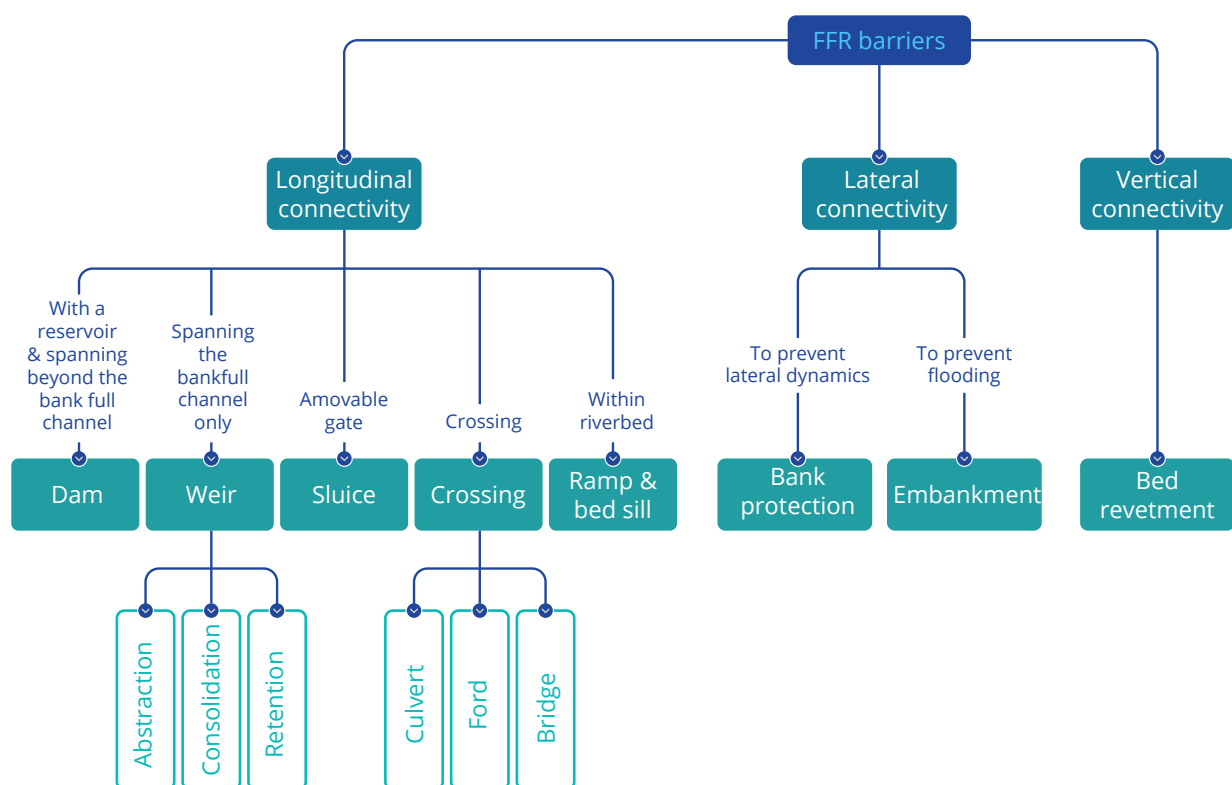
FFR barriers

Longitudinal connectivity

Lateral connectivity

Vertical connectivity

With a reservoir & spanning beyond the bank full channel

Spanning the bankfull channel only

Amovable gate

Crossing

Within riverbed

To prevent lateral dynamics

To prevent flooding

Dam

Weir

Sluice

Crossing

Ramp & bed sill

Bank protection

Embankment

Bed revetment

Abstraction

Consolidation

Retention

Culvert

Ford

Bridge